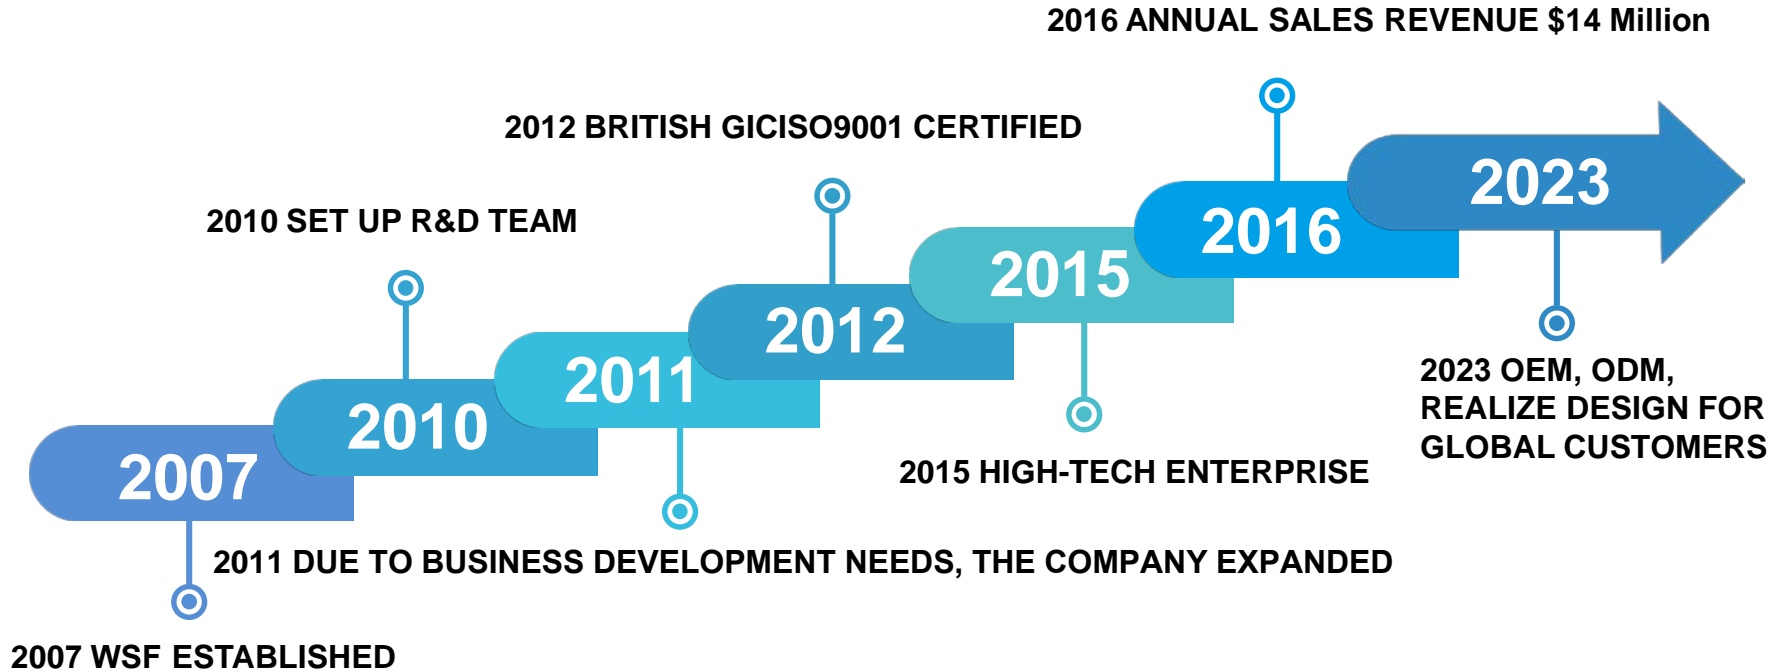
2016 ANNUAL SALES REVENUE $14 Million

2012 BRITISH GICISO9001 CERTIFIED

2010 SET UP R&D TEAM

2023

2016

2015

2012

2011

2010

2007

2023 OEM, ODM, REALIZE DESIGN FOR GLOBAL CUSTOMERS

2015 HIGH-TECH ENTERPRISE

2011 DUE TO BUSINESS DEVELOPMENT NEEDS, THE COMPANY EXPANDED

2007 WSF ESTABLISHED